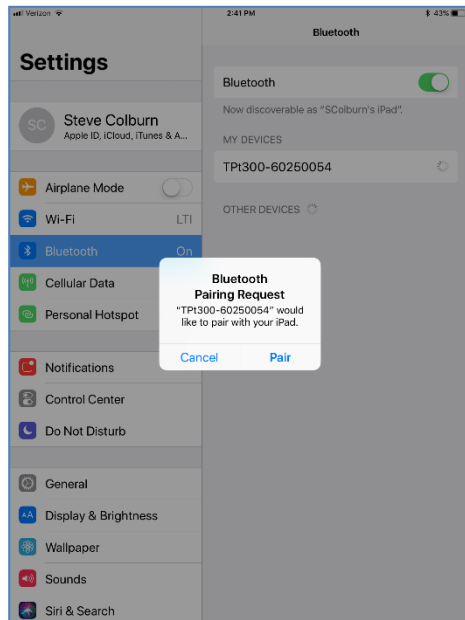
Verizon 2:41 PM 43%

Settings

SC Steve Colburn
Apple ID, iCloud, iTunes & A...

Airplane Mode
Wi-Fi LTI
Bluetooth On
Cellular Data
Personal Hotspot

Notifications
Control Center
Do Not Disturb

General
Display & Brightness
Wallpaper
Sounds
Siri & Search

Bluetooth

Bluetooth
Now discoverable as "SColburn's iPad".

MY DEVICES
TPt300-60250054

OTHER DEVICES

Bluetooth
Pairing Request
"TPt300-60250054" would like to pair with your iPad.
Cancel Pair